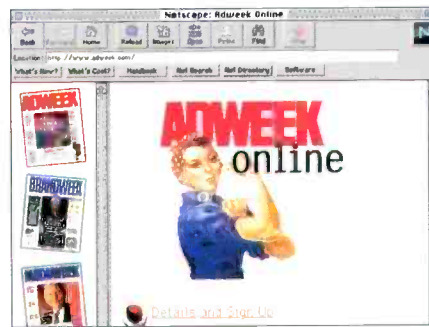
Netscape: Adweek Online

Back Forward Home Reload Images Open Print Find Stop

Location: http://www.adweek.com/

What's New? What's Cool? Handbook Net Search Net Directory Software

ADWEEK

BRANDWEEK

ADWEEK
online

Details and Sign Up